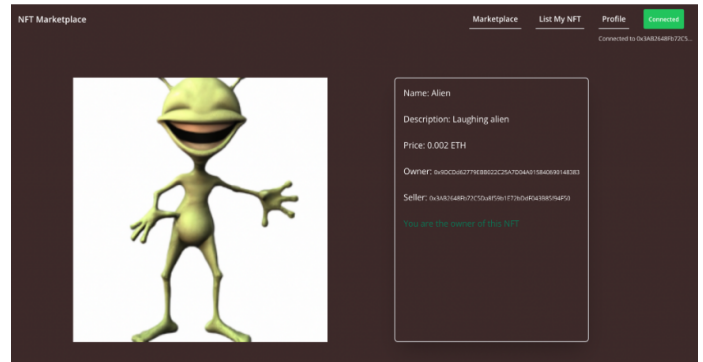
NFT Marketplace

Marketplace List My NFT Profile Connected

Connected to 0x3A82648Fb72C5...

Name: Alien

Description: Laughing alien

Price: 0.002 ETH

Owner: 0x0DC0d62779EBB022C25A7D04A915840690148383

Seller: 0x3A82648Fb72C50a8f59b1F72bDdf0438B5f94F50

You are the owner of this NFT